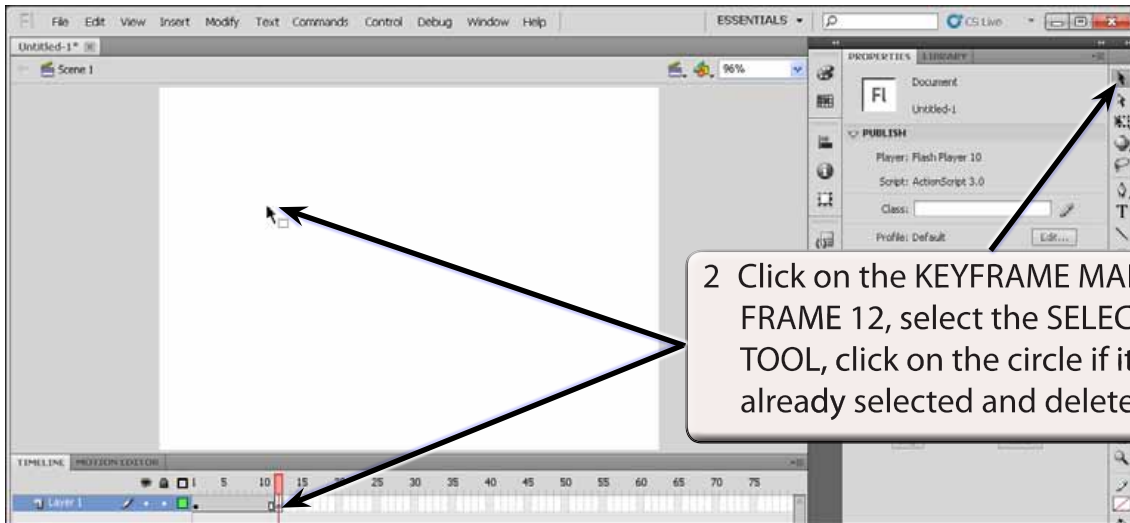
Fl File Edit View Insert Modify Text Commands Control Debug Window Help

ESSENTIALS ▾

CS Live

Untitled-1*

Scene 1

96%

PROPERTIES LIBRARY

Fl

Document

Untitled-1

PUBLISH

Player: Flash Player 10

Script: ActionScript 3.0

Class:

Profile: Default

Edit...

2 Click on the KEYFRAME MA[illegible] FRAME 12, select the SELEC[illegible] TOOL, click on the circle if it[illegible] already selected and delete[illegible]

TIMELINE MOTION EDITOR

1 5 10 15 20 25 30 35 40 45 50 55 60 65 70 75

Layer 1